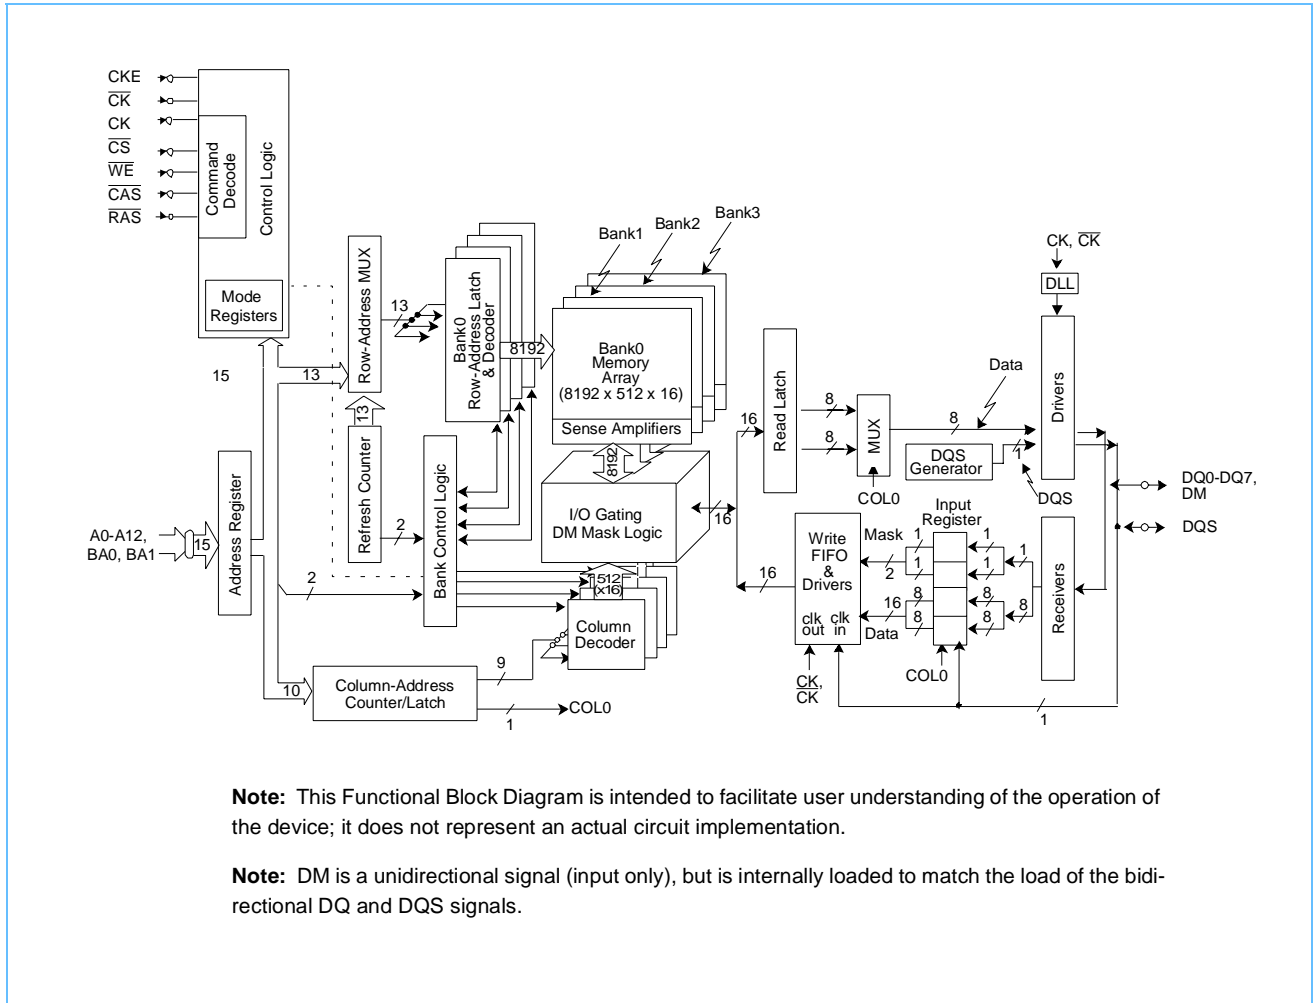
CKE
$\overline{CK}$
CK
$\overline{CS}$
$\overline{WE}$
$\overline{CAS}$
$\overline{RAS}$

Command Decode
Control Logic
Mode Registers

15
13
Row-Address MUX
13
Refresh Counter
13
2
Bank Control Logic

A0-A12, BA0, BA1
15
Address Register
2
10
Column-Address Counter/Latch
9
1
COL0

Bank0 Row-Address Latch & Decoder
8192
Bank1
Bank2
Bank3
Bank0 Memory Array (8192 x 512 x 16)
Sense Amplifiers
8192
I/O Gating DM Mask Logic
512 (x16)
Column Decoder
16

CK, $\overline{CK}$
DLL
Read Latch
16
8
8
MUX
COL0
8
Data
DQS Generator
1
DQS
Drivers
DQ0-DQ7, DM
DQS

16
Write FIFO & Drivers
clk out
clk in
$\frac{CK,}{CK}$
Mask
1
2
16
Data
Input Register
1
1
8
8
1
1
1
8
8
COL0
Receivers
1

**Note:** This Functional Block Diagram is intended to facilitate user understanding of the operation of the device; it does not represent an actual circuit implementation.

**Note:** DM is a unidirectional signal (input only), but is internally loaded to match the load of the bidirectional DQ and DQS signals.